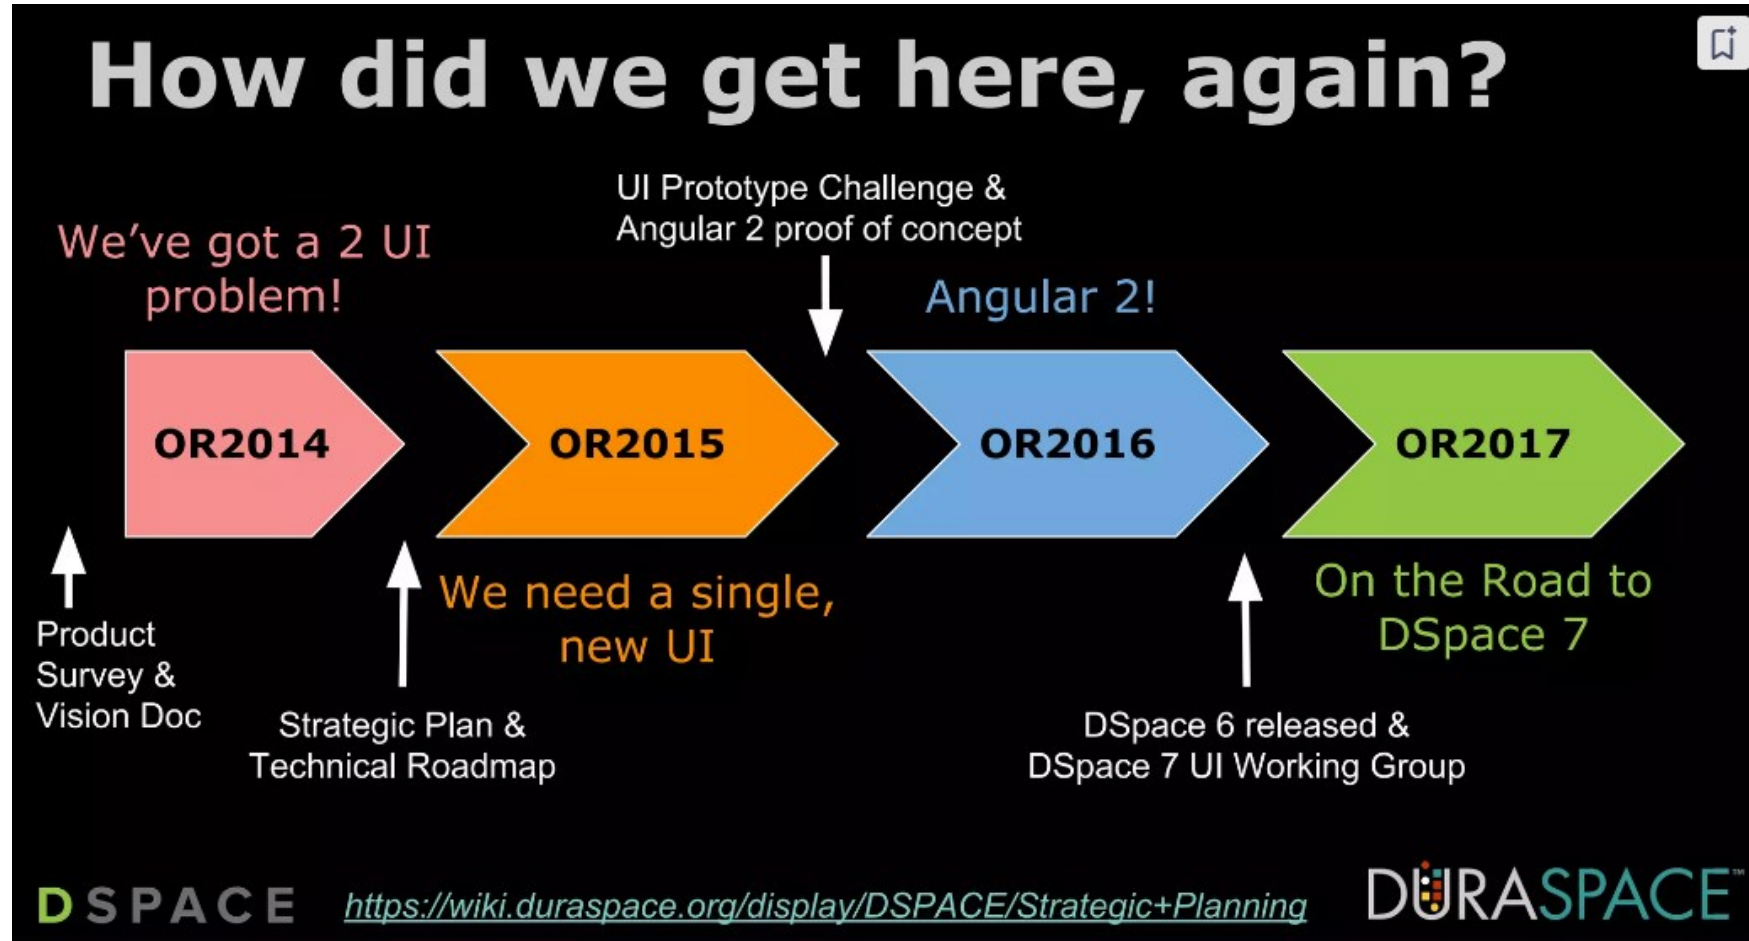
How did we get here, again?

We've got a 2 UI problem!

UI Prototype Challenge & Angular 2 proof of concept

Angular 2!

OR2014

OR2015

OR2016

OR2017

Product Survey & Vision Doc

Strategic Plan & Technical Roadmap

We need a single, new UI

DSpace 6 released & DSpace 7 UI Working Group

On the Road to DSpace 7

DSPACE

https://wiki.duraspace.org/display/DSPACE/Strategic+Planning

DURASPACE